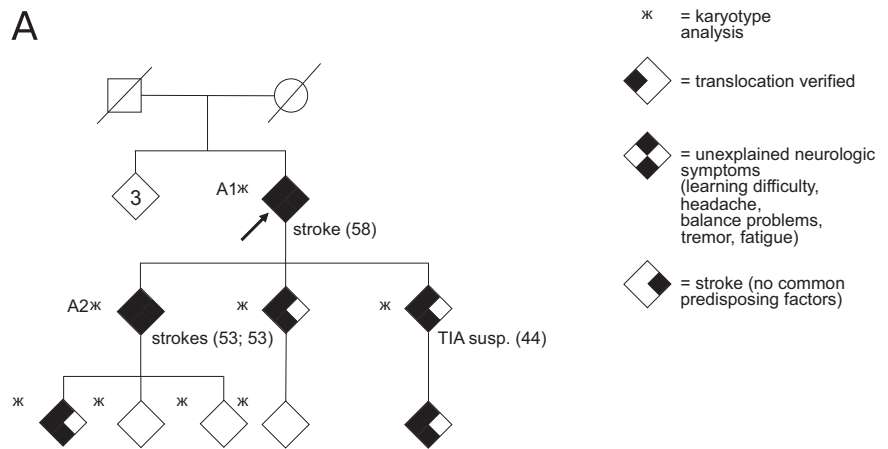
A

3

A1ж

stroke (58)

A2ж

strokes (53; 53)

ж

ж

TIA susp. (44)

ж

ж

ж

ж

ж = karyotype analysis

= translocation verified

= unexplained neurologic symptoms (learning difficulty, headache, balance problems, tremor, fatigue)

= stroke (no common predisposing factors)